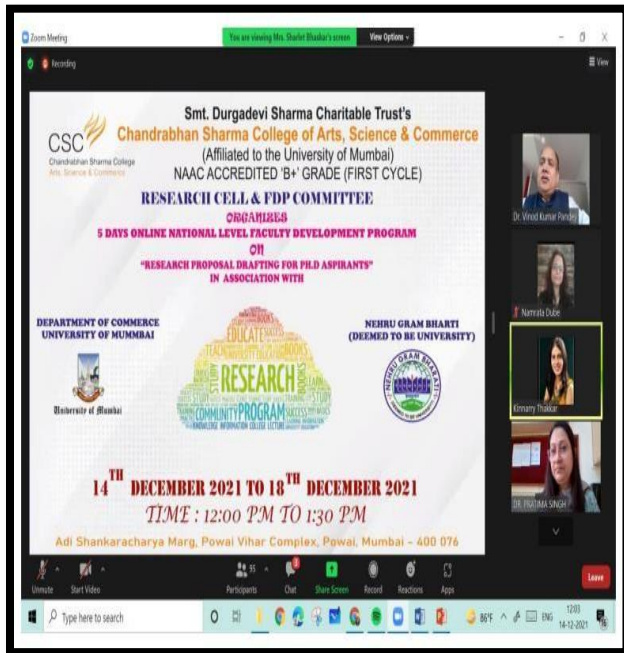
Zoom Meeting
You are viewing Mrs. Shefali Bhaskar's screen View Options
Recording
View

Smt. Durgadevi Sharma Charitable Trust's
CSC Chandrabhan Sharma College Arts, Science & Commerce
Chandrabhan Sharma College of Arts, Science & Commerce
(Affiliated to the University of Mumbai)
NAAC ACCREDITED 'B+' GRADE (FIRST CYCLE)

RESEARCH CELL & FDP COMMITTEE
ORGANISES
5 DAYS ONLINE NATIONAL LEVEL FACULTY DEVELOPMENT PROGRAM
ON
"RESEARCH PROPOSAL DRAFTING FOR PH.D ASPIRANTS"
IN ASSOCIATION WITH

DEPARTMENT OF COMMERCE
UNIVERSITY OF MUMMBAI
University of Mumbai

EDUCATE STUDY TEACH BOOKS RESEARCH COMMUNITY PROGRAM SUCCESS KNOWLEDGE INFORMATION COLLEGE LECTURE

NEHRU GRAM BHARTI
(DEEMED TO BE UNIVERSITY)

$14^{TH}$ DECEMBER 2021 TO $18^{TH}$ DECEMBER 2021
TIME : 12:00 PM TO 1:30 PM
Adi Shankaracharya Marg, Powai Vihar Complex, Powai, Mumbai – 400 076

Dr. Vinod Kumar Pandey
Namrata Dube
Kinnarry Thakkar
DR. PRATIMA SINGH

Unmute Start Video Participants 55 Chat Share Screen Record Reactions Apps Leave

Type here to search 86°F ENG 12:03 14-12-2021